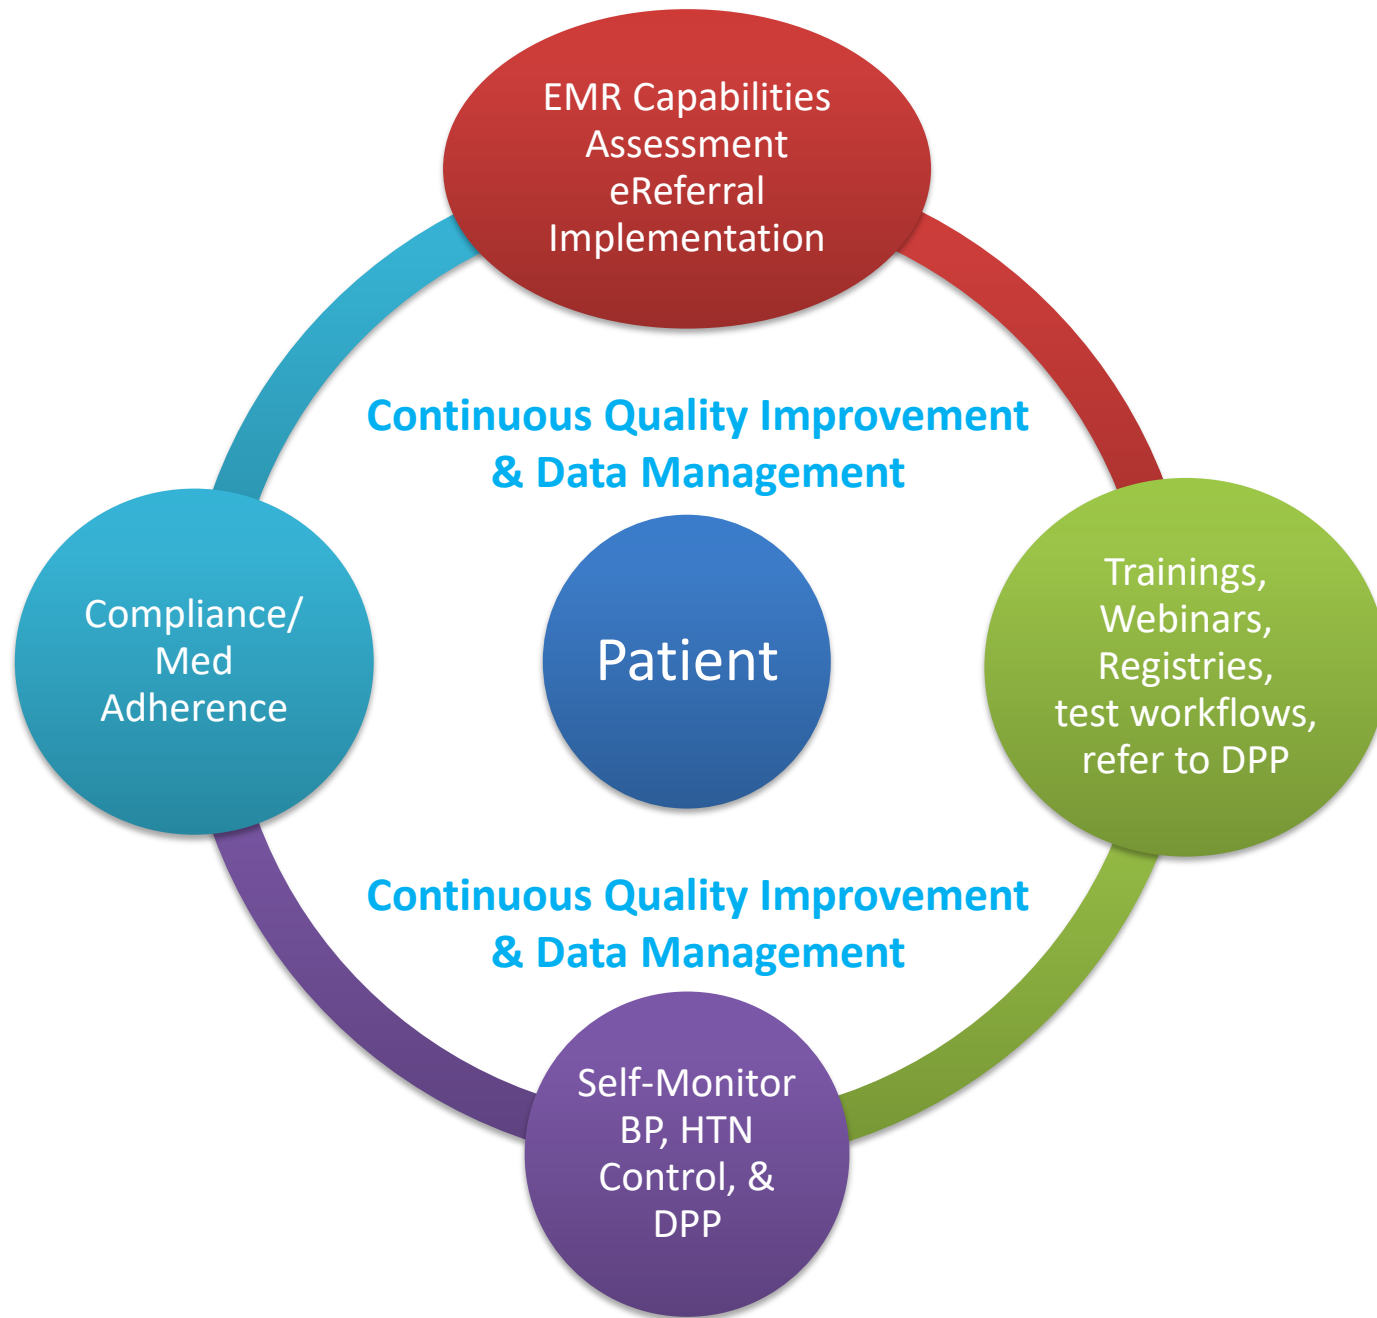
EMR Capabilities Assessment eReferral Implementation

Continuous Quality Improvement & Data Management

Compliance/ Med Adherence

Patient

Trainings, Webinars, Registries, test workflows, refer to DPP

Continuous Quality Improvement & Data Management

Self-Monitor BP, HTN Control, & DPP